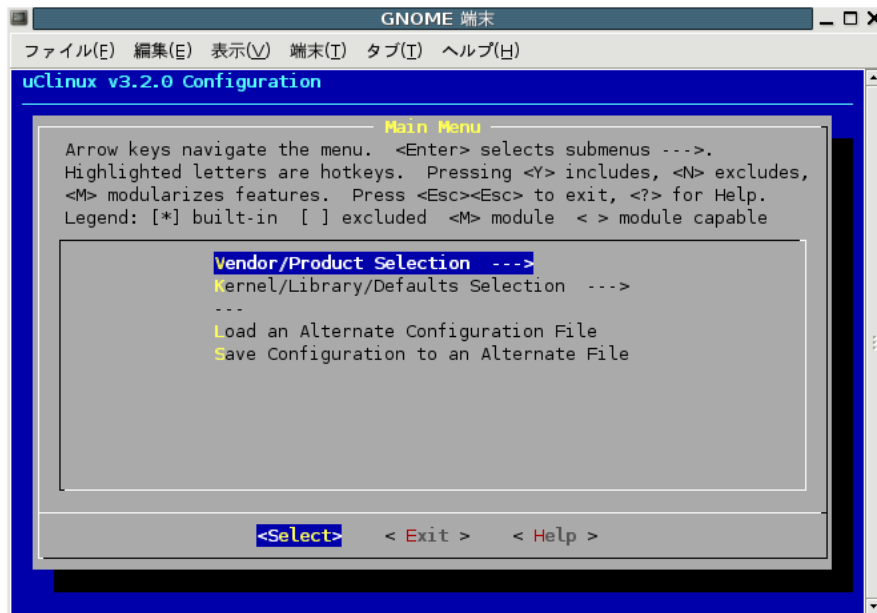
GNOME 端末

ファイル(F) 編集(E) 表示(V) 端末(T) タブ(T) ヘルプ(H)

uClinux v3.2.0 Configuration

Main Menu

Arrow keys navigate the menu. <Enter> selects submenus --->. Highlighted letters are hotkeys. Pressing <Y> includes, <N> excludes, <M> modularizes features. Press <Esc><Esc> to exit, <?> for Help. Legend: [*] built-in [ ] excluded <M> module < > module capable

Vendor/Product Selection --->
Kernel/Library/Defaults Selection --->
---
Load an Alternate Configuration File
Save Configuration to an Alternate File

<Select> < Exit > < Help >